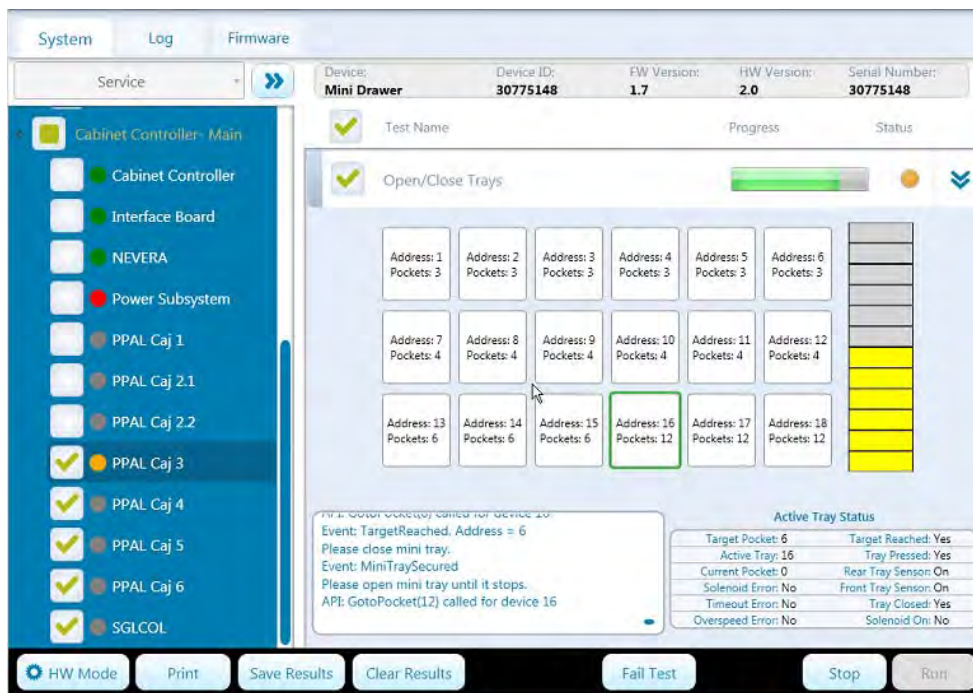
System Log Firmware

Service

Device: Mini Drawer
Device ID: 30775148
FW Version: 1.7
HW Version: 2.0
Serial Number: 30775148

Cabinet Controller- Main
Cabinet Controller
Interface Board
NEVERA
Power Subsystem
PPAL Caj 1
PPAL Caj 2.1
PPAL Caj 2.2
PPAL Caj 3
PPAL Caj 4
PPAL Caj 5
PPAL Caj 6
SGLCOL

Test Name Progress Status

Open/Close Trays

| Address: 1 Pockets: 3 | Address: 2 Pockets: 3 | Address: 3 Pockets: 3 | Address: 4 Pockets: 3 | Address: 5 Pockets: 3 | Address: 6 Pockets: 3 |
|---|---|---|---|---|---|
| Address: 7 Pockets: 4 | Address: 8 Pockets: 4 | Address: 9 Pockets: 4 | Address: 10 Pockets: 4 | Address: 11 Pockets: 4 | Address: 12 Pockets: 4 |
| Address: 13 Pockets: 6 | Address: 14 Pockets: 6 | Address: 15 Pockets: 6 | Address: 16 Pockets: 12 | Address: 17 Pockets: 12 | Address: 18 Pockets: 12 |

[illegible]
Event: TargetReached. Address = 6
Please close mini tray.
Event: MiniTraySecured
Please open mini tray until it stops.
API: GotoPocket(12) called for device 16

Active Tray Status

| | |
|---|---|
| Target Pocket: 6 | Target Reached: Yes |
| Active Tray: 16 | Tray Pressed: Yes |
| Current Pocket: 0 | Rear Tray Sensor: On |
| Solenoid Error: No | Front Tray Sensor: On |
| Timeout Error: No | Tray Closed: Yes |
| Overspeed Error: No | Solenoid On: No |

HW Mode Print Save Results Clear Results Fail Test Stop Run